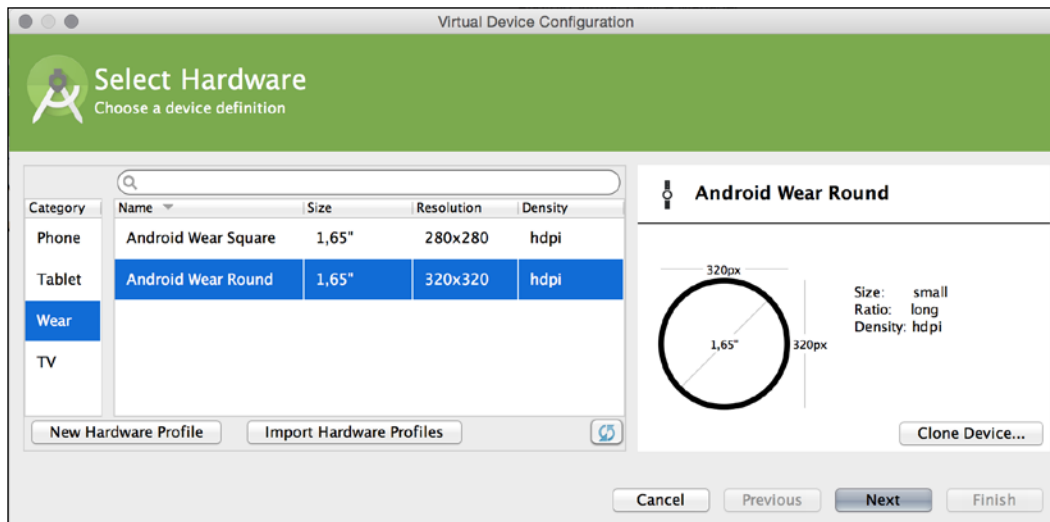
Virtual Device Configuration

Select Hardware
Choose a device definition

| Category | Name | Size | Resolution | Density |
|---|---|---|---|---|
| Phone | Android Wear Square | 1,65" | 280x280 | hdpi |
| Tablet | Android Wear Round | 1,65" | 320x320 | hdpi |
| Wear | | | | |
| TV | | | | |

New Hardware Profile
Import Hardware Profiles

Android Wear Round

320px
1,65"
320px

Size: small
Ratio: long
Density: hdpi

Clone Device...

Cancel
Previous
Next
Finish